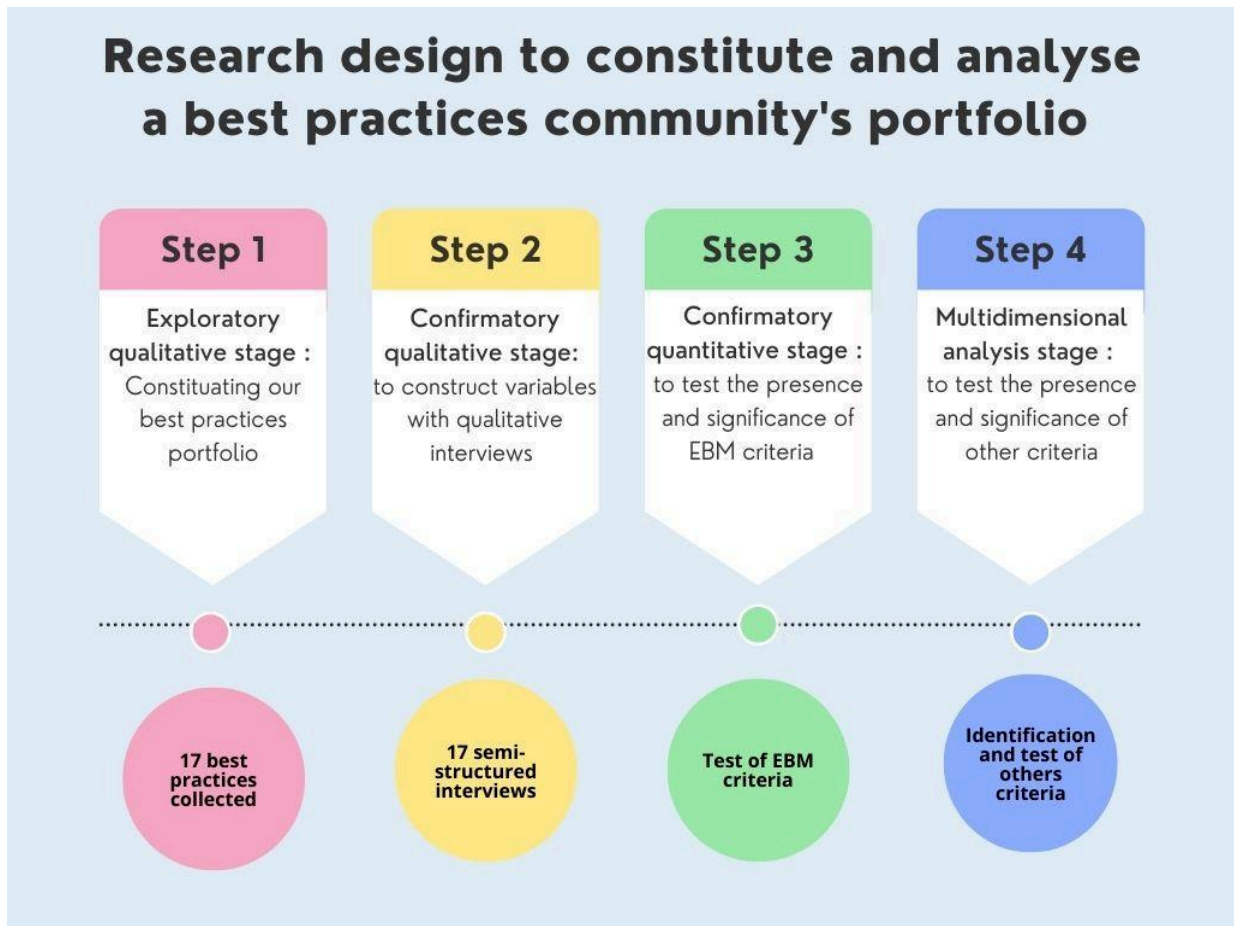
Research design to constitute and analyse a best practices community's portfolio

Step 1

Exploratory qualitative stage : Constituating our best practices portfolio

Step 2

Confirmatory qualitative stage: to construct variables with qualitative interviews

Step 3

Confirmatory quantitative stage : to test the presence and significance of EBM criteria

Step 4

Multidimensional analysis stage : to test the presence and significance of other criteria

17 best practices collected

17 semi-structured interviews

Test of EBM criteria

Identification and test of others criteria